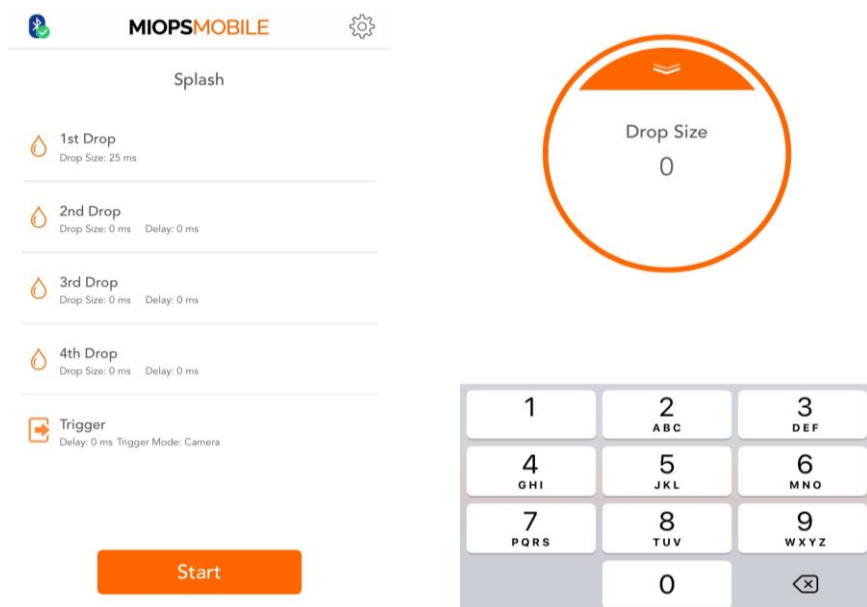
MIOPSMOBILE

Splash

1st Drop
Drop Size: 25 ms

2nd Drop
Drop Size: 0 ms Delay: 0 ms

3rd Drop
Drop Size: 0 ms Delay: 0 ms

4th Drop
Drop Size: 0 ms Delay: 0 ms

Trigger
Delay: 0 ms Trigger Mode: Camera

Start

Drop Size
0

1
2 ABC
3 DEF
4 GHI
5 JKL
6 MNO
7 PQRS
8 TUV
9 WXYZ
0